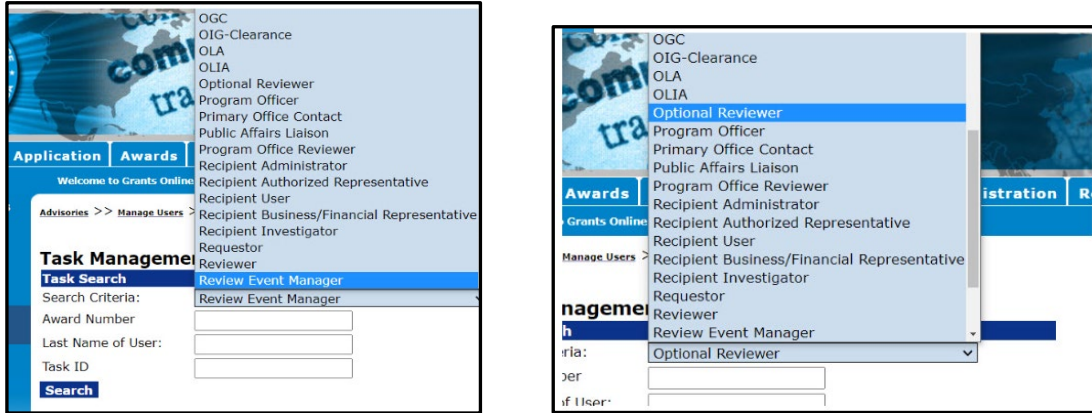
com
tra
Application | Awards
Welcome to Grants Online
Advisories >> Manage Users >
Task Manageme
Task Search
Search Criteria:
Award Number
Last Name of User:
Task ID
Search

OGC
OIG-Clearance
OLA
OLIA
Optional Reviewer
Program Officer
Primary Office Contact
Public Affairs Liaison
Program Office Reviewer
Recipient Administrator
Recipient Authorized Representative
Recipient User
Recipient Business/Financial Representative
Recipient Investigator
Requestor
Reviewer
Review Event Manager
Review Event Manager

com
tra
Awards
Grants Online
Manage Users >
nageme
h
ria:
ber
f User:
istration R

OGC
OIG-Clearance
OLA
OLIA
Optional Reviewer
Program Officer
Primary Office Contact
Public Affairs Liaison
Program Office Reviewer
Recipient Administrator
Recipient Authorized Representative
Recipient User
Recipient Business/Financial Representative
Recipient Investigator
Requestor
Reviewer
Review Event Manager
Optional Reviewer